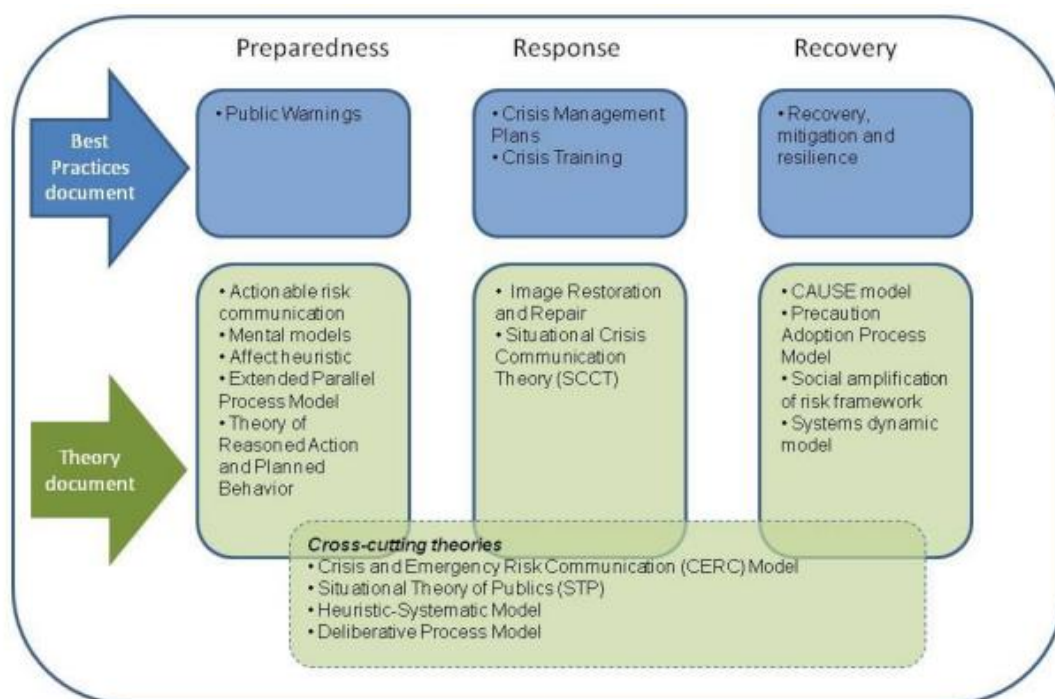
Preparedness

Response

Recovery

Best Practices document

• Public Warnings

• Crisis Management Plans
• Crisis Training

• Recovery, mitigation and resilience

Theory document

• Actionable risk communication
• Mental models
• Affect heuristic
• Extended Parallel Process Model
• Theory of Reasoned Action and Planned Behavior

• Image Restoration and Repair
• Situational Crisis Communication Theory (SCCT)

• CAUSE model
• Precaution Adoption Process Model
• Social amplification of risk framework
• Systems dynamic model

Cross-cutting theories
• Crisis and Emergency Risk Communication (CERC) Model
• Situational Theory of Publics (STP)
• Heuristic-Systematic Model
• Deliberative Process Model